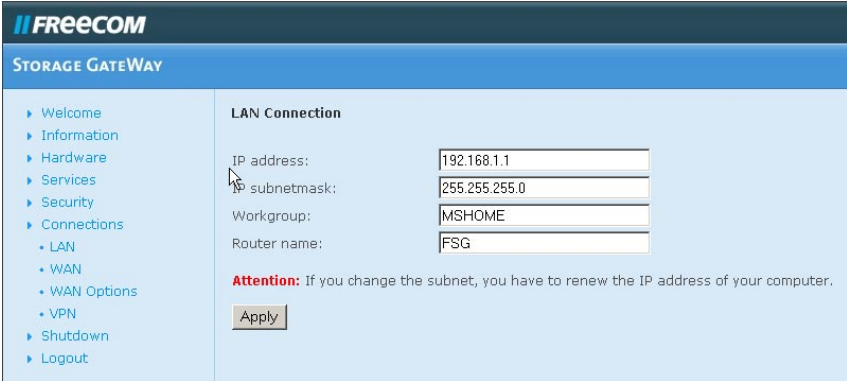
FREECOM

STORAGE GATEWAY

- Welcome
- Information
- Hardware
- Services
- Security
- Connections
- LAN
- WAN
- WAN Options
- VPN
- Shutdown
- Logout

LAN Connection

| | |
|---|---|
| IP address: | 192.168.1.1 |
| IP subnetmask: | 255.255.255.0 |
| Workgroup: | MSHOME |
| Router name: | FSG |

Attention: If you change the subnet, you have to renew the IP address of your computer.

Apply